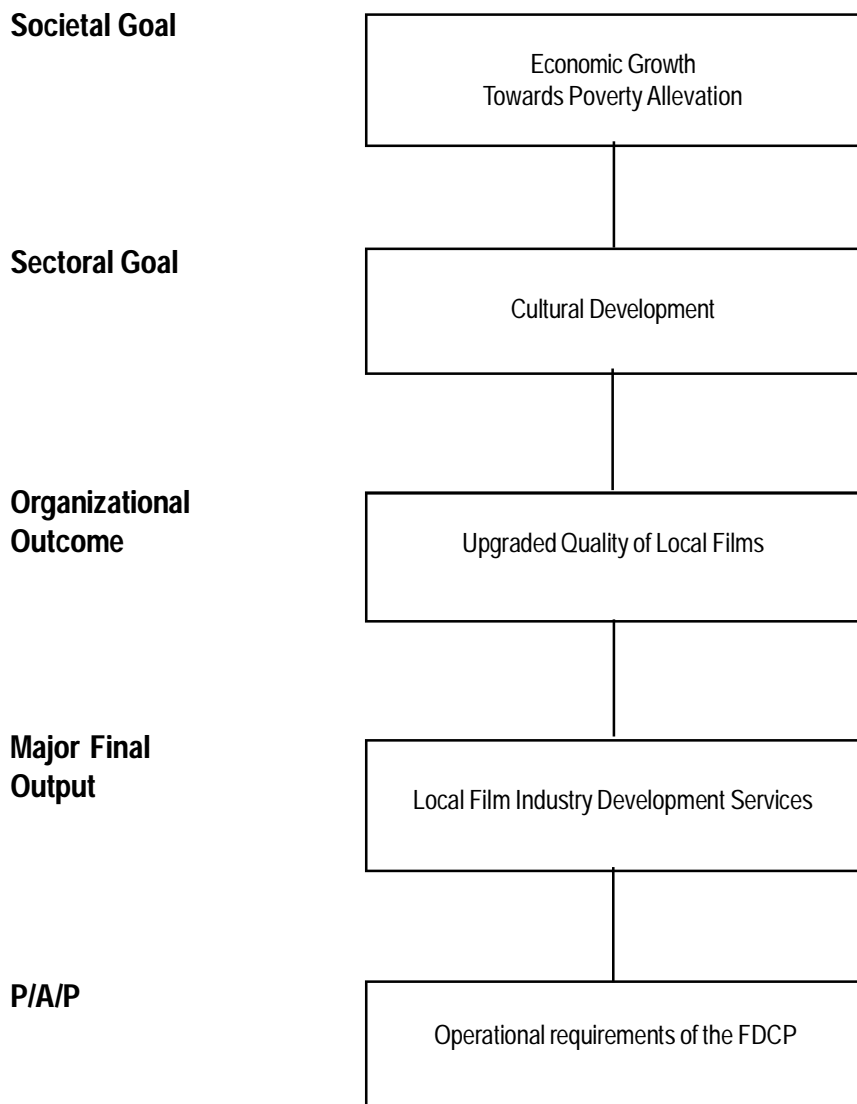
Societal Goal

Economic Growth
Towards Poverty Allevation

Sectoral Goal

Cultural Development

Organizational Outcome

Upgraded Quality of Local Films

Major Final Output

Local Film Industry Development Services

P/A/P

Operational requirements of the FDCP